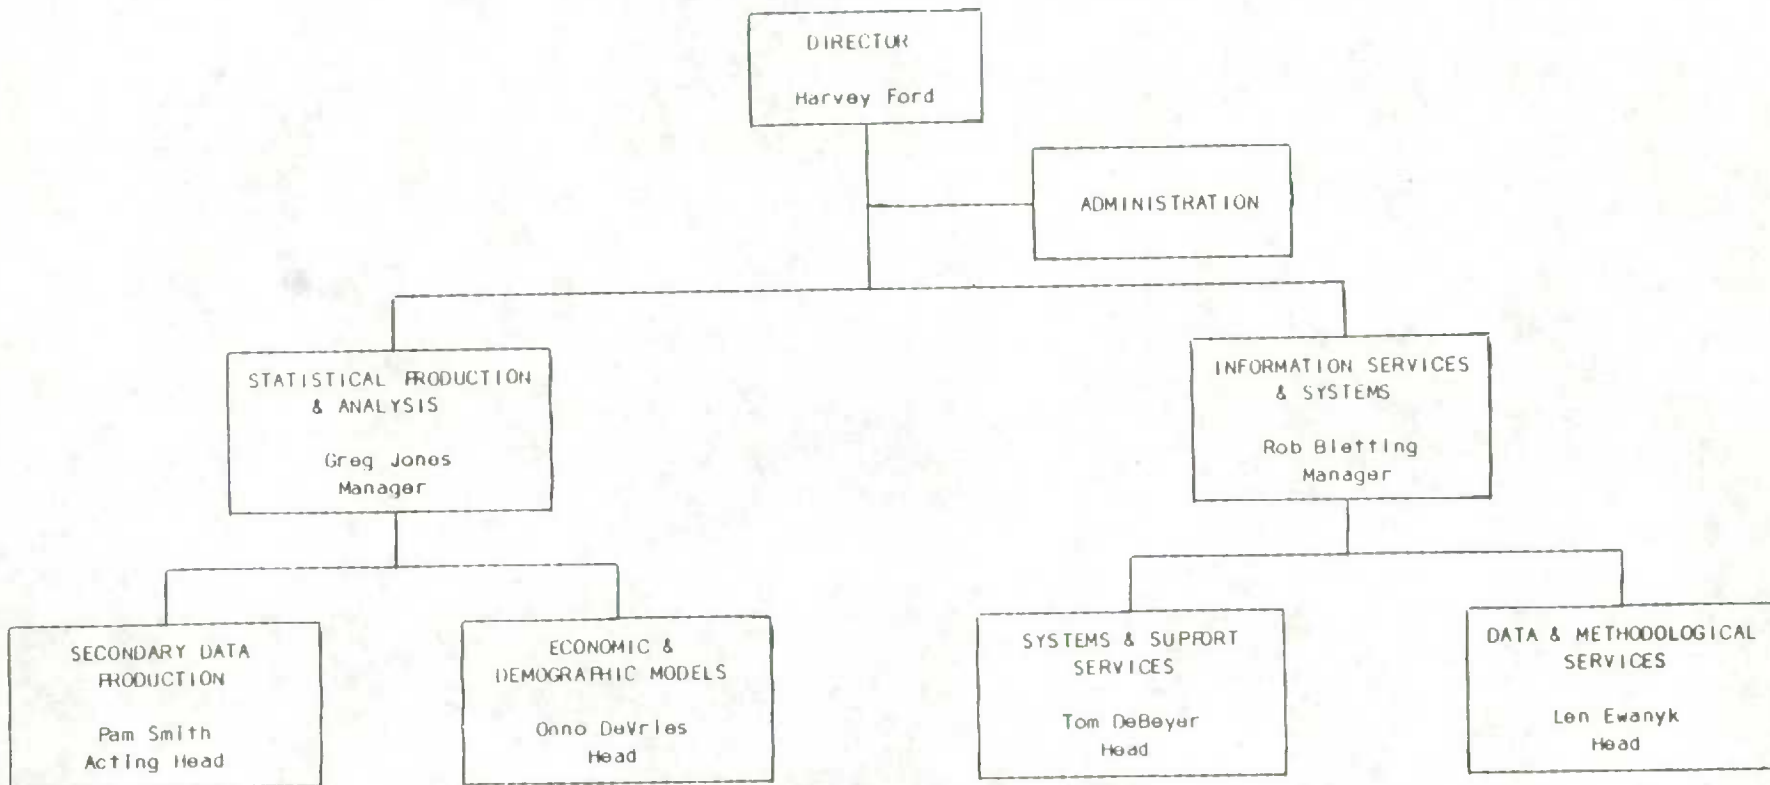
DIRECTOR

Harvey Ford

ADMINISTRATION

STATISTICAL PRODUCTION & ANALYSIS

Greg Jones
Manager

INFORMATION SERVICES & SYSTEMS

Rob Bletting
Manager

SECONDARY DATA PRODUCTION

Pam Smith
Acting Head

ECONOMIC & DEMOGRAPHIC MODELS

Onno DeVries
Head

SYSTEMS & SUPPORT SERVICES

Tom DeBeyer
Head

DATA & METHODOLOGICAL SERVICES

Len Ewanyk
Head